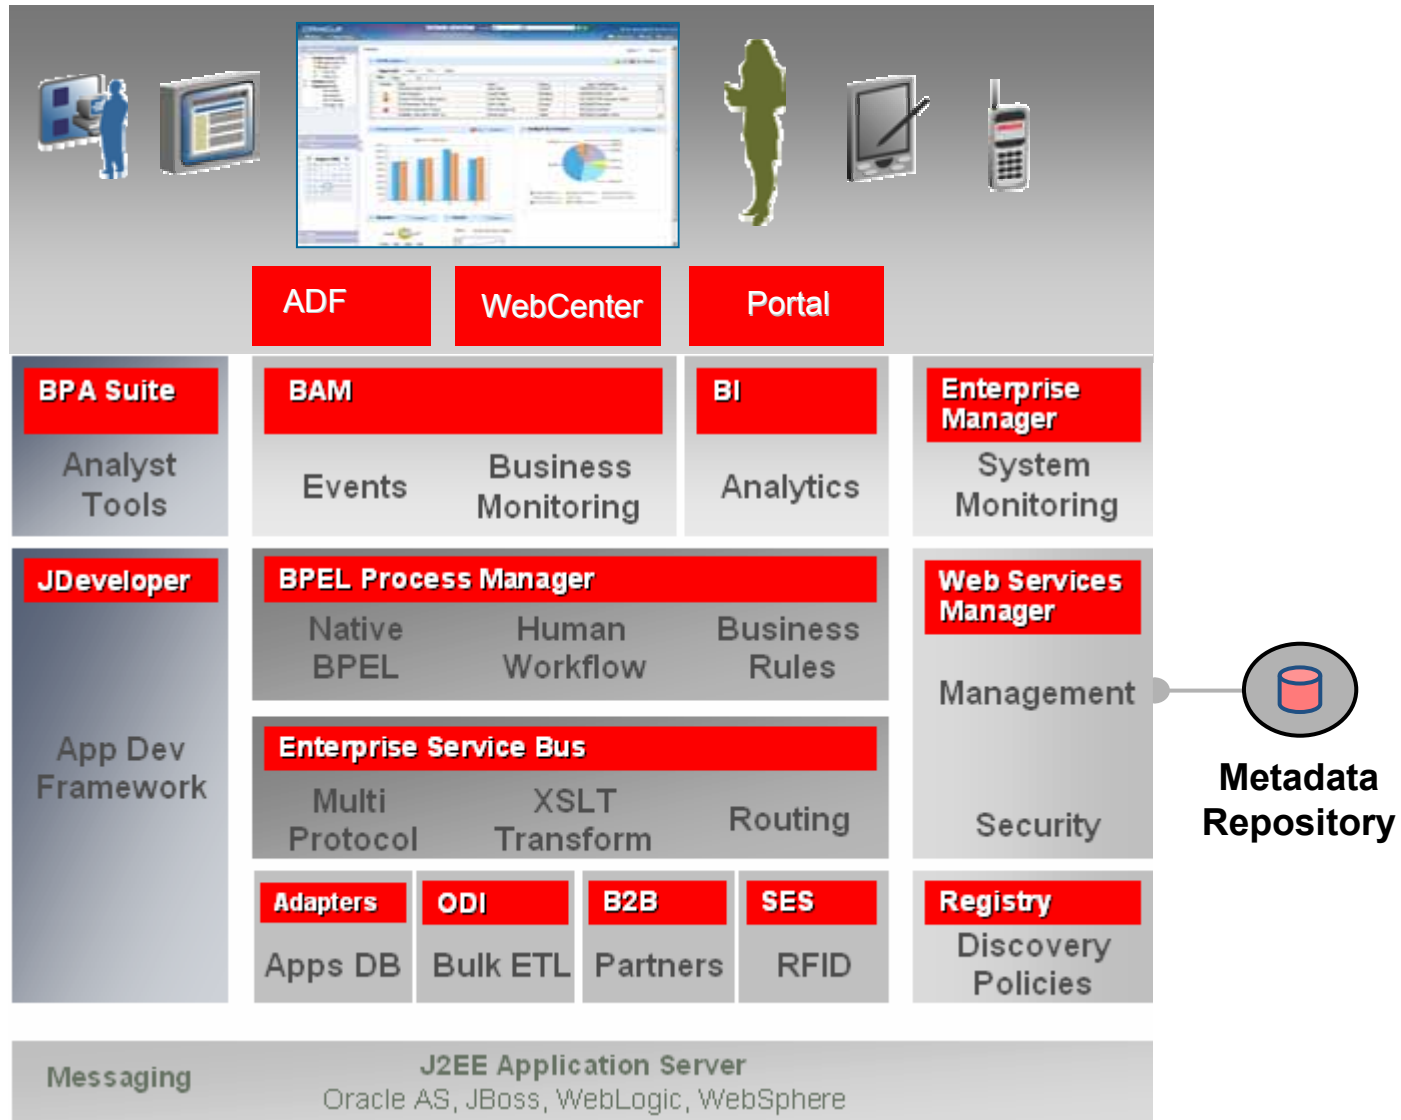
ADF

WebCenter

Portal

BPA Suite

Analyst Tools

BAM

Events

Business Monitoring

BI

Analytics

Enterprise Manager

System Monitoring

JDeveloper

App Dev Framework

BPEL Process Manager

Native BPEL

Human Workflow

Business Rules

Enterprise Service Bus

Multi Protocol

XSLT Transform

Routing

Web Services Manager

Management

Security

Metadata Repository

Adapters

Apps DB

ODI

Bulk ETL

B2B

Partners

SES

RFID

Registry

Discovery Policies

Messaging

J2EE Application Server

Oracle AS, JBoss, WebLogic, WebSphere